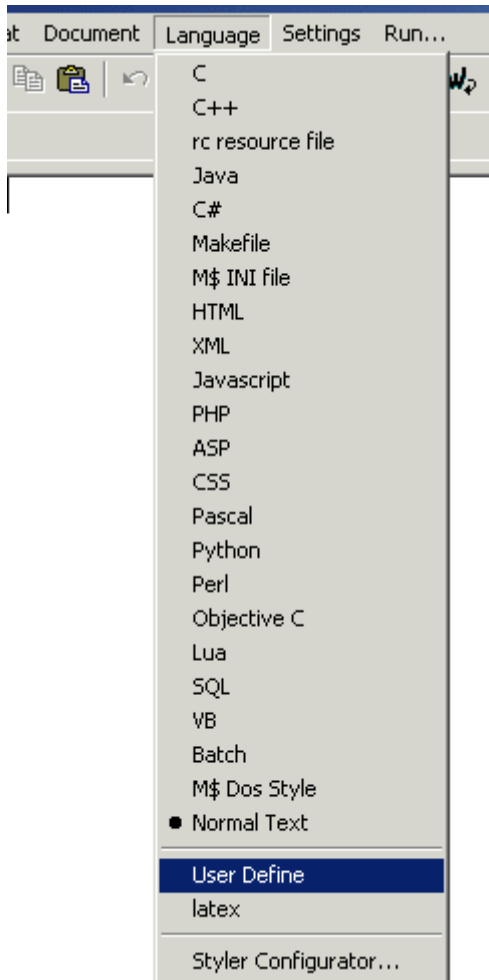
at Document Language Settings Run...

C
C++
rc resource file
Java
C#
Makefile
M$ INI file
HTML
XML
Javascript
PHP
ASP
CSS
Pascal
Python
Perl
Objective C
Lua
SQL
VB
Batch
M$ Dos Style
● Normal Text
User Define
latex
Styler Configurator...